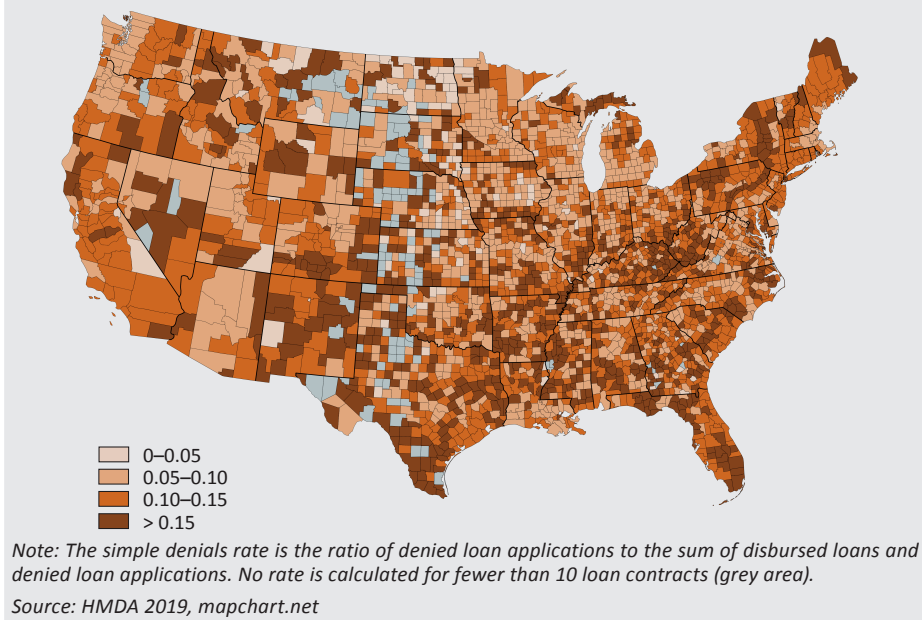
0–0.05
0.05–0.10
0.10–0.15
> 0.15

Note: The simple denials rate is the ratio of denied loan applications to the sum of disbursed loans and denied loan applications. No rate is calculated for fewer than 10 loan contracts (grey area).

Source: HMDA 2019, mapchart.net